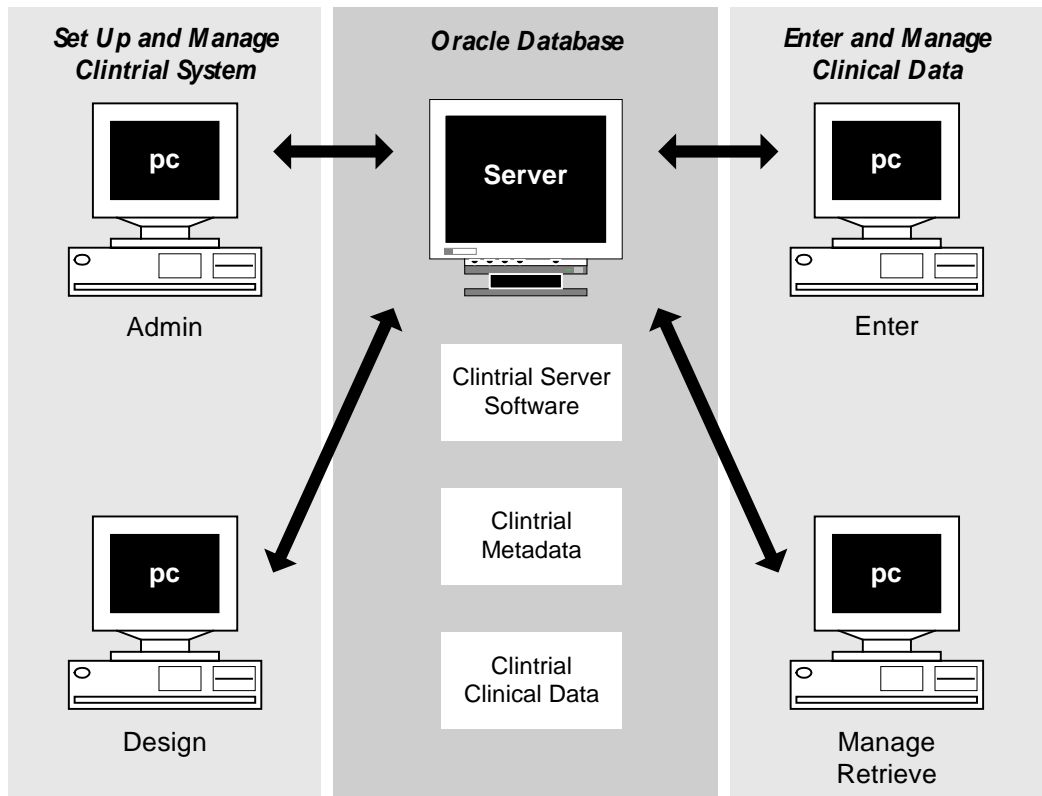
Set Up and Manage Clintrial System

pc

Admin

pc

Design

Oracle Database

Server

Clintrial Server Software

Clintrial Metadata

Clintrial Clinical Data

Enter and Manage Clinical Data

pc

Enter

pc

Manage Retrieve